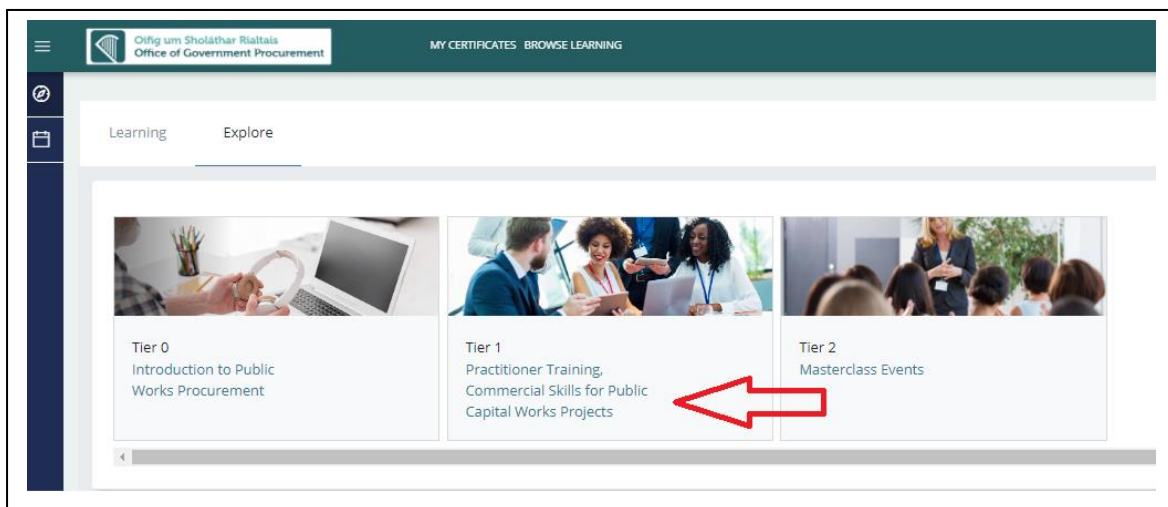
Oifig um Sholáthar Rialtais
Office of Government Procurement

MY CERTIFICATES BROWSE LEARNING

Learning Explore

Tier 0
Introduction to Public Works Procurement

Tier 1
Practitioner Training, Commercial Skills for Public Capital Works Projects

Tier 2
Masterclass Events